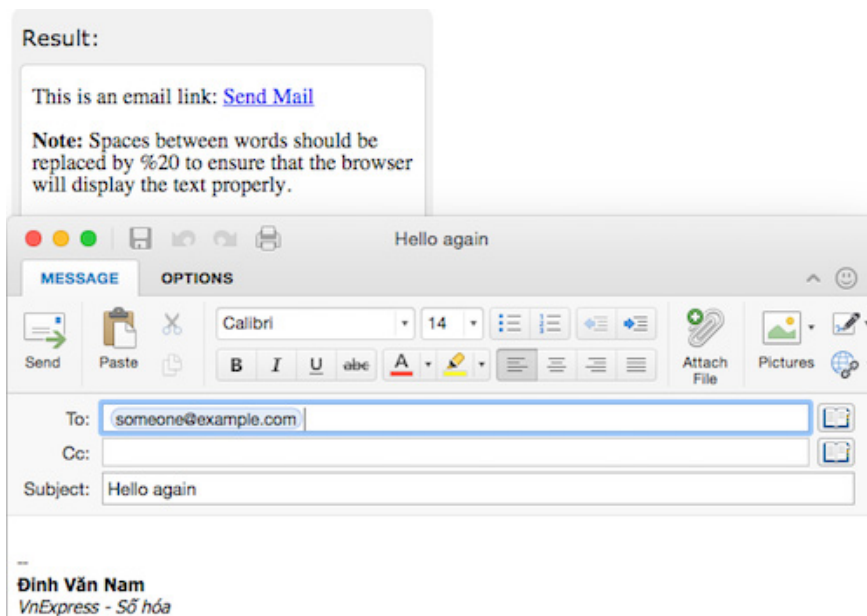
Result:

This is an email link: Send Mail

**Note:** Spaces between words should be replaced by %20 to ensure that the browser will display the text properly.

Hello again

MESSAGE OPTIONS

Send Paste Calibri 14 B I U abe A Attach File Pictures

To: someone@example.com

Cc:

Subject: Hello again

--

**Đinh Văn Nam**

*VnExpress - Số hóa*